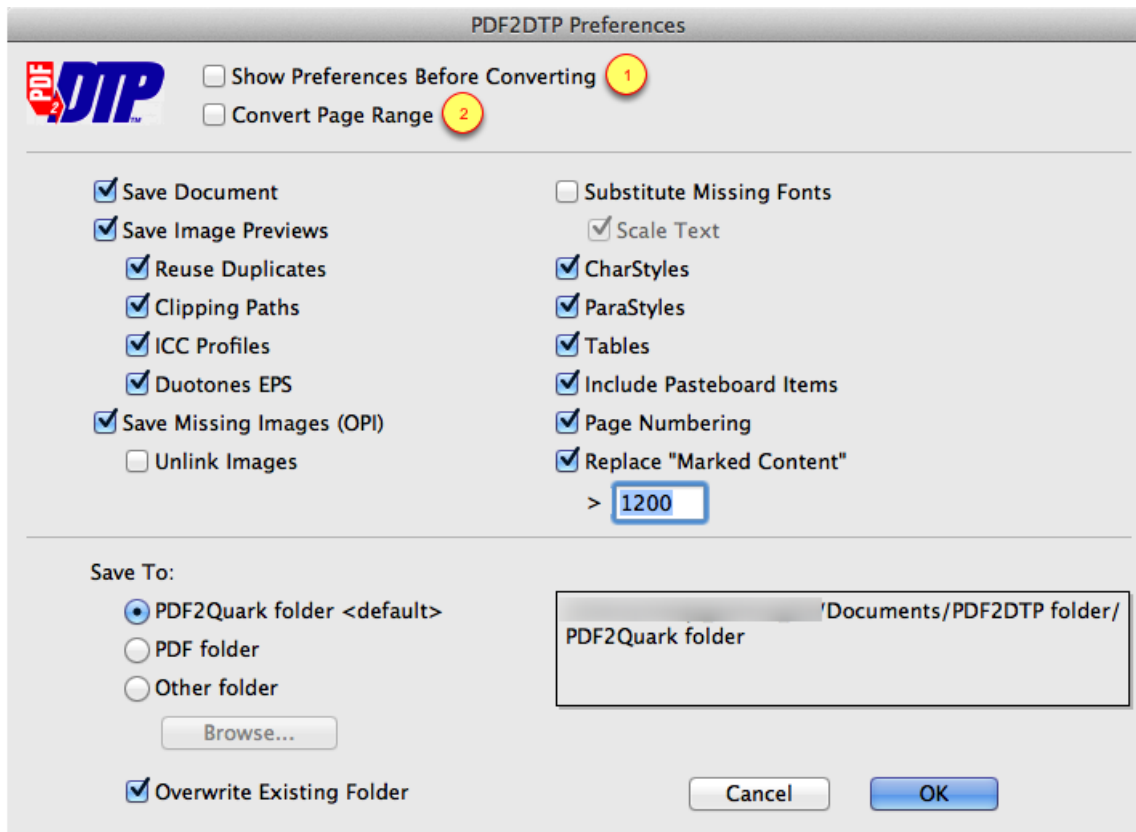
PDF2DTP Preferences

PDF 2 DTP

Show Preferences Before Converting 1

Convert Page Range 2

Save Document

Save Image Previews

Reuse Duplicates

Clipping Paths

ICC Profiles

Duotones EPS

Save Missing Images (OPI)

Unlink Images

Substitute Missing Fonts

Scale Text

CharStyles

ParaStyles

Tables

Include Pasteboard Items

Page Numbering

Replace "Marked Content"

> 1200

Save To:

PDF2Quark folder <default>

PDF folder

Other folder

Browse...

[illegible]/Documents/PDF2DTP folder/PDF2Quark folder

Overwrite Existing Folder

Cancel

OK